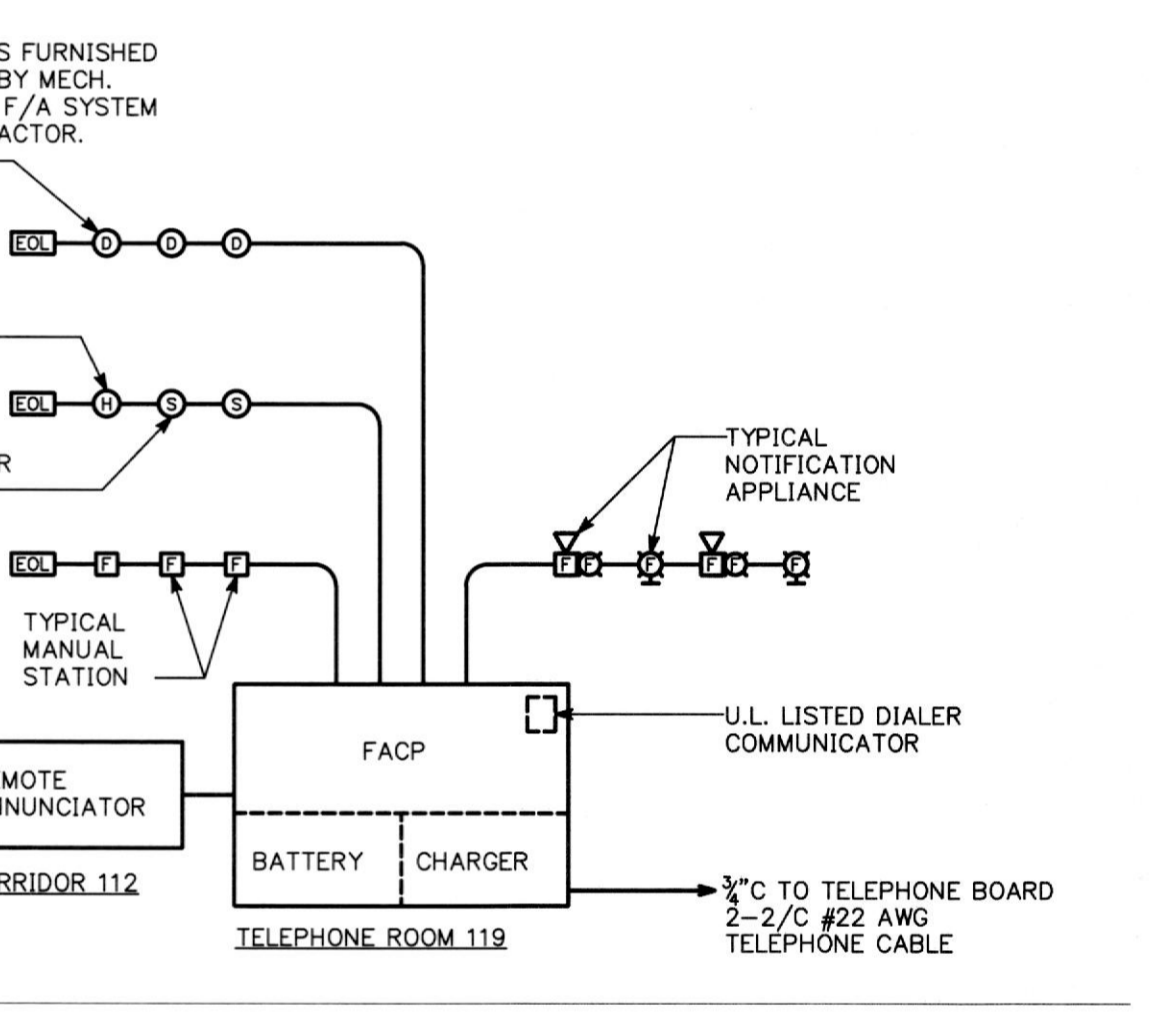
S FURNISHED
BY MECH.
F/A SYSTEM
ACTOR.

EOL D D D

EOL H S S

R

EOL F F F

TYPICAL
MANUAL
STATION

TYPICAL
NOTIFICATION
APPLIANCE

F F F F F F

FACP

U.L. LISTED DIALER
COMMUNICATOR

MOTE
NUNCIATOR

RRIDOR 112

BATTERY

CHARGER

$\frac{3}{4}$"C TO TELEPHONE BOARD
2–2/C #22 AWG
TELEPHONE CABLE

TELEPHONE ROOM 119